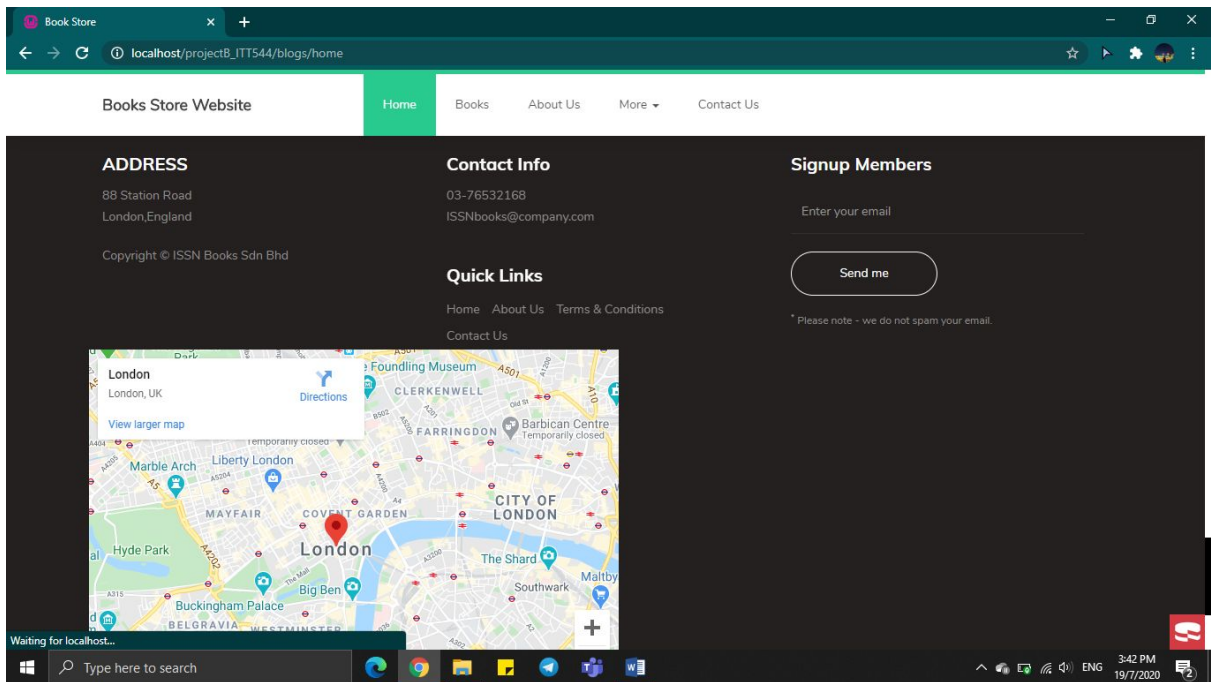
Book Store ×  +

localhost/projectB_ITT544/blogs/home

Books Store Website

Home  Books  About Us  More  Contact Us

ADDRESS

88 Station Road
London,England

Copyright © ISSN Books Sdn Bhd

Contact Info

03-76532168
ISSNbooks@company.com

Quick Links

Home  About Us  Terms & Conditions
Contact Us

Signup Members

Enter your email

Send me

* Please note - we do not spam your email.

London
London, UK
Directions
View larger map

Foundling Museum
CLERKENWELL
FARRINGDON
Barbican Centre
Temporarily closed
Temporarily closed
Marble Arch
Liberty London
MAYFAIR
COVENT GARDEN
CITY OF LONDON
London
Hyde Park
The Shard
Southwark
Big Ben
Buckingham Palace
BELGRAVIA
WESTMINSTER
Maltby
Park
A501
A5
A4
A4202
A3200
A315
A40
A5204
A4200
A201
B502
A1200
A10
Old St
The Mall

Waiting for localhost...

Type here to search

ENG 3:42 PM 19/7/2020